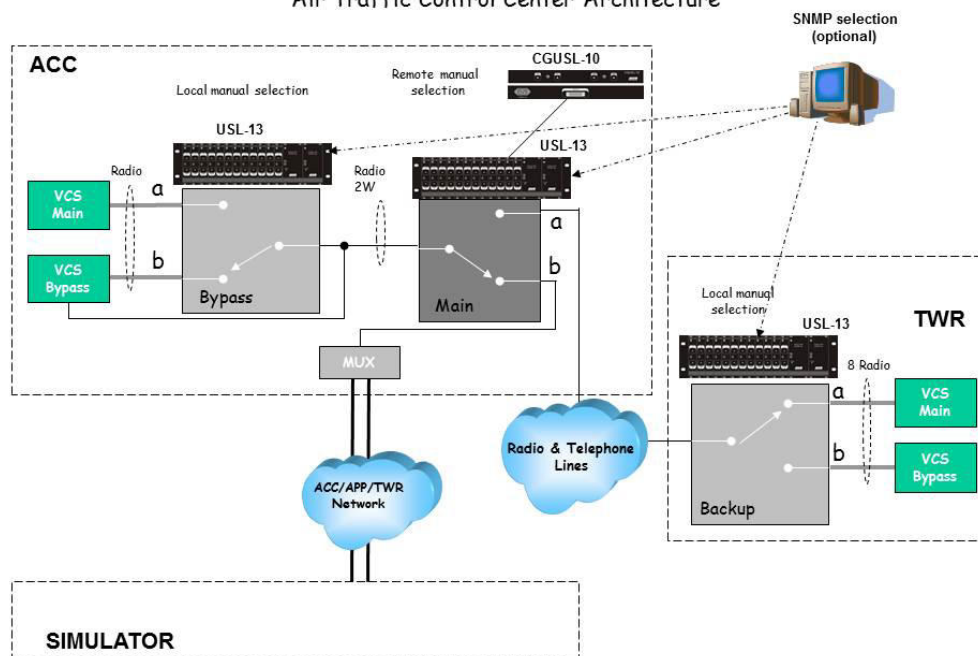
Air Traffic Control Center Architecture

SNMP selection
(optional)

ACC

Local manual selection

Remote manual selection

CGUSL-10

USL-13

USL-13

Radio

Radio
2W

VCS
Main

a

VCS
Bypass

b

Bypass

Main

a

b

MUX

Local manual selection

USL-13

TWR

8 Radio

a

VCS
Main

b

VCS
Bypass

Backup

Radio & Telephone Lines

ACC/APP/TWR
Network

SIMULATOR